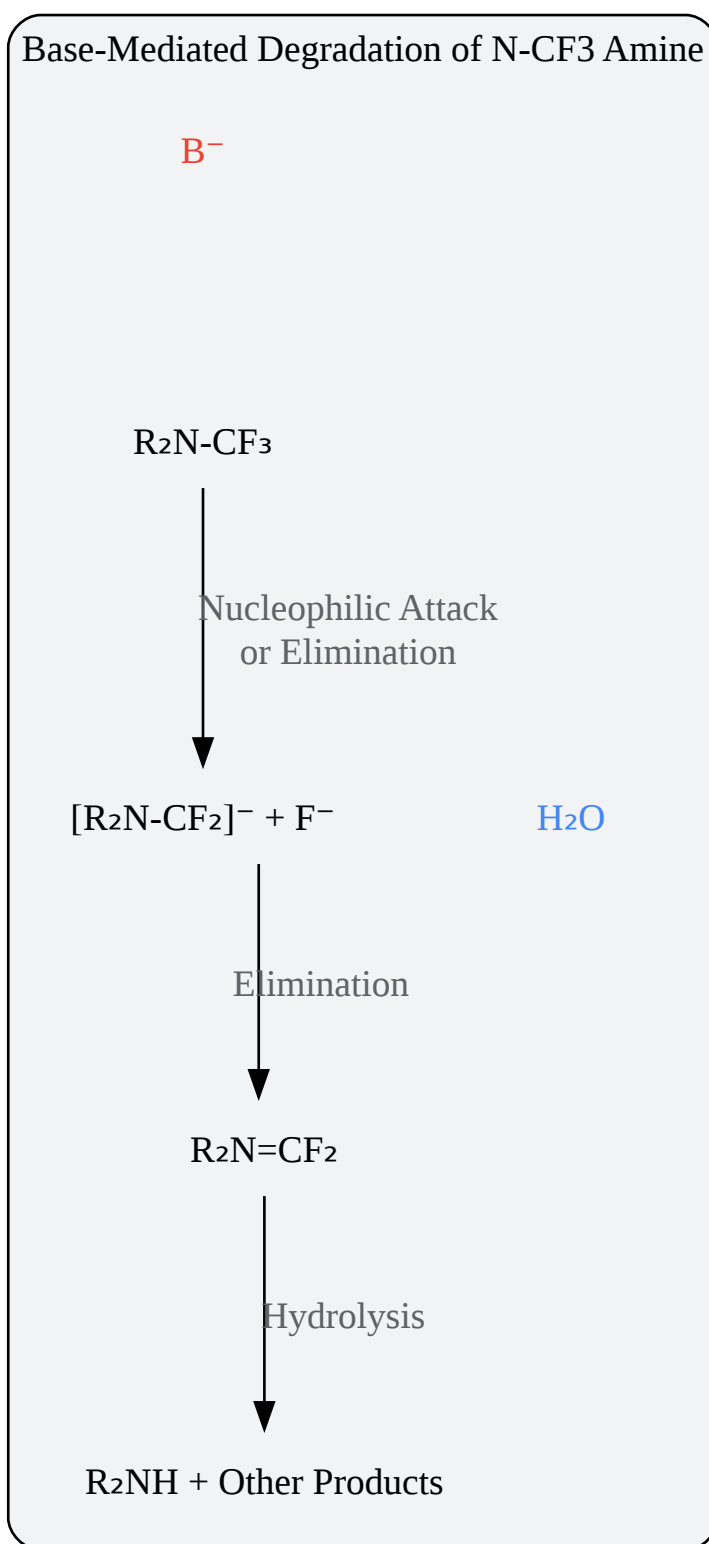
Base-Mediated Degradation of N-CF3 Amine

$B^-$

$R_2N\text{-}CF_3$

Nucleophilic Attack or Elimination

$[R_2N\text{-}CF_2]^- + F^-$

$H_2O$

Elimination

$R_2N{=}CF_2$

Hydrolysis

$R_2NH$ + Other Products